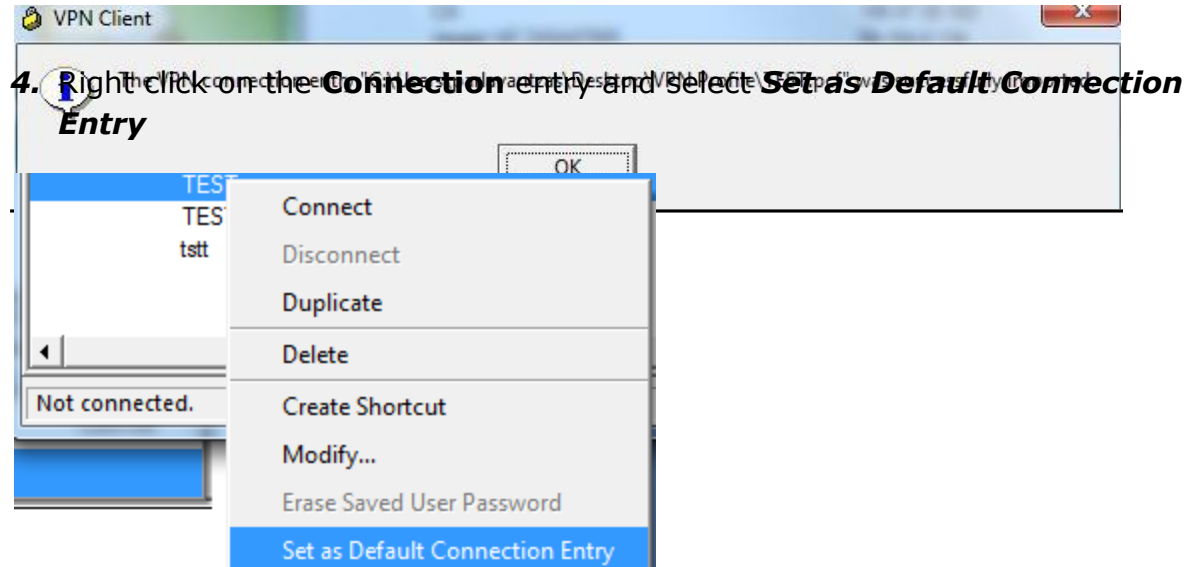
VPN Client

4. Right click on the **Connection** entry and select ***Set as Default Connection Entry***

The VPN connection entry "C:\Users\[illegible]\Desktop\VPN Profile\TEST.pcf" was successfully imported.

OK

TEST
TEST
tstt

Not connected.

Connect
Disconnect
Duplicate
Delete
Create Shortcut
Modify...
Erase Saved User Password
Set as Default Connection Entry